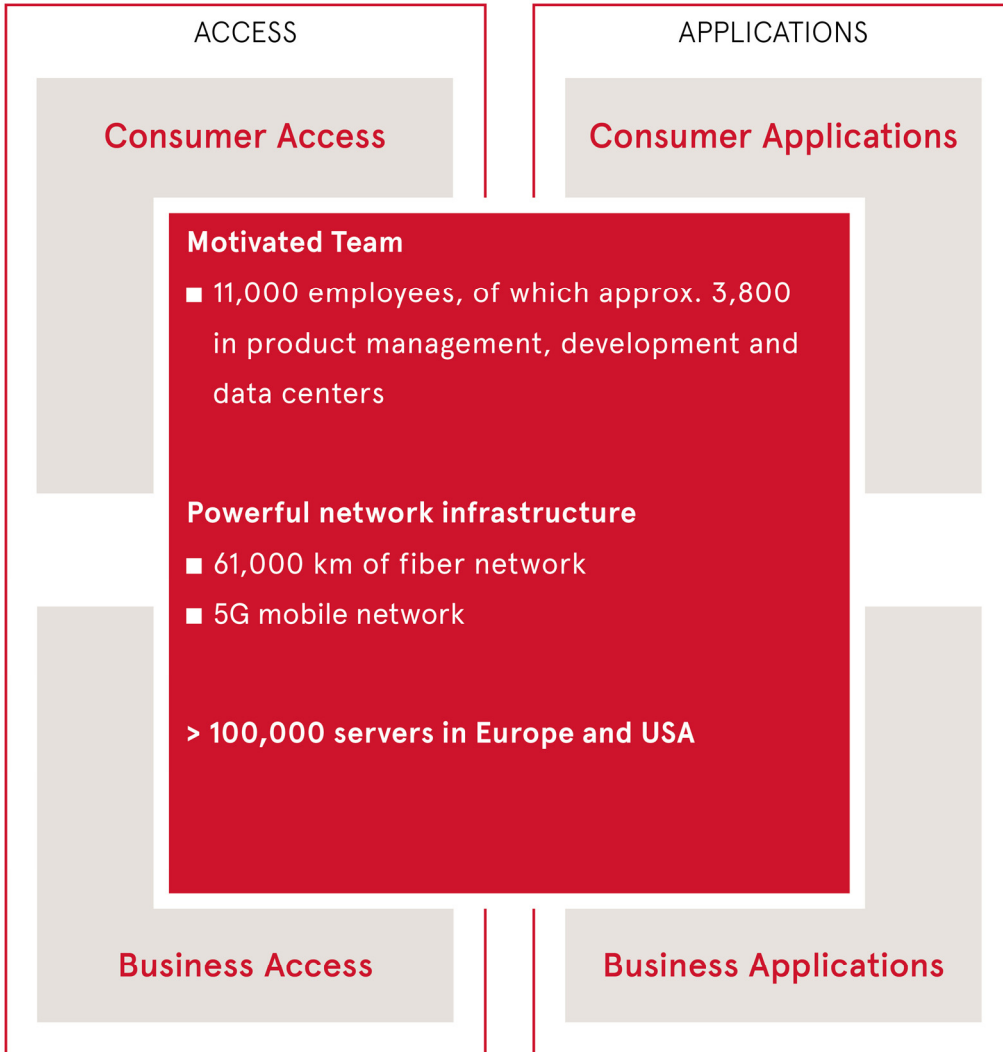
ACCESS

APPLICATIONS

Consumer Access

Consumer Applications

Motivated Team

■ 11,000 employees, of which approx. 3,800 in product management, development and data centers

Powerful network infrastructure

■ 61,000 km of fiber network

■ 5G mobile network

> 100,000 servers in Europe and USA

Business Access

Business Applications